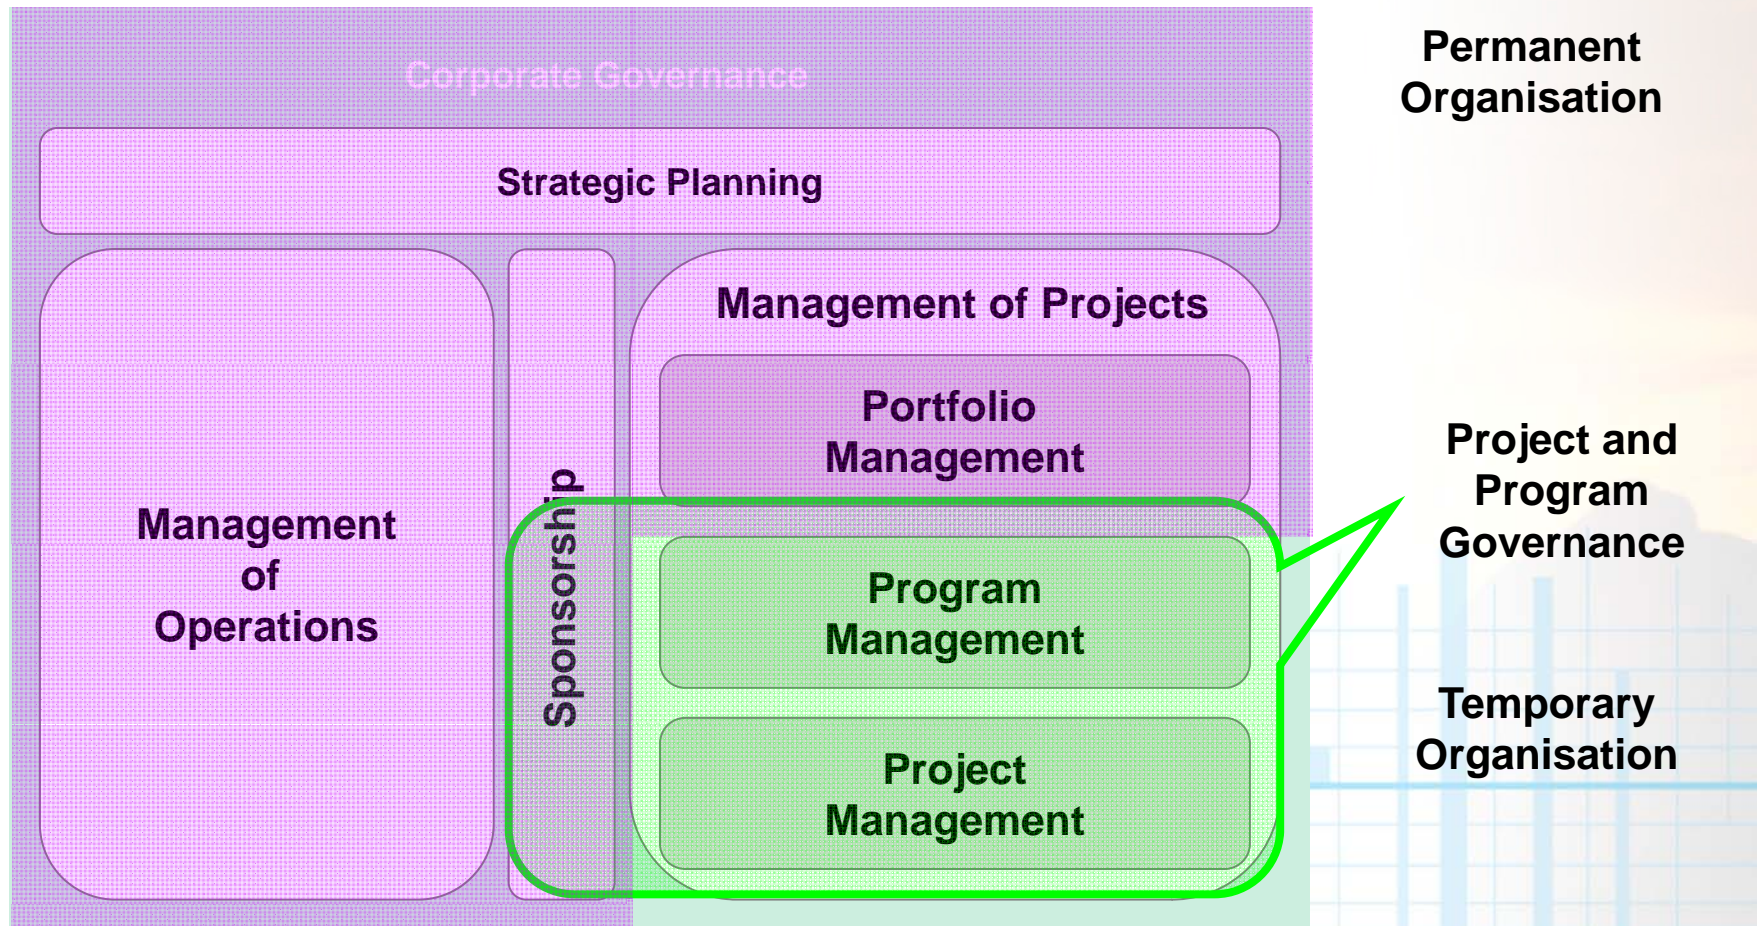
Corporate Governance

Permanent Organisation

Strategic Planning

Management of Operations

Sponsorship

Management of Projects

Portfolio Management

Project and Program Governance

Program Management

Project Management

Temporary Organisation